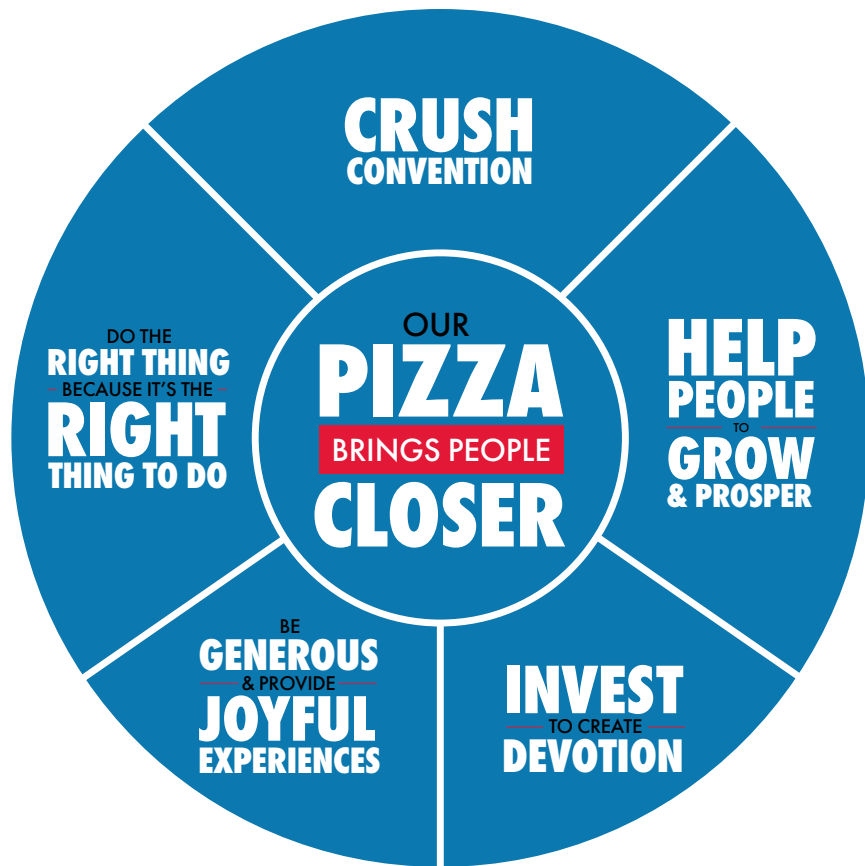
CRUSH CONVENTION

HELP PEOPLE TO GROW & PROSPER

INVEST TO CREATE DEVOTION

BE GENEROUS & PROVIDE JOYFUL EXPERIENCES

DO THE RIGHT THING BECAUSE IT'S THE RIGHT THING TO DO

OUR PIZZA BRINGS PEOPLE CLOSER